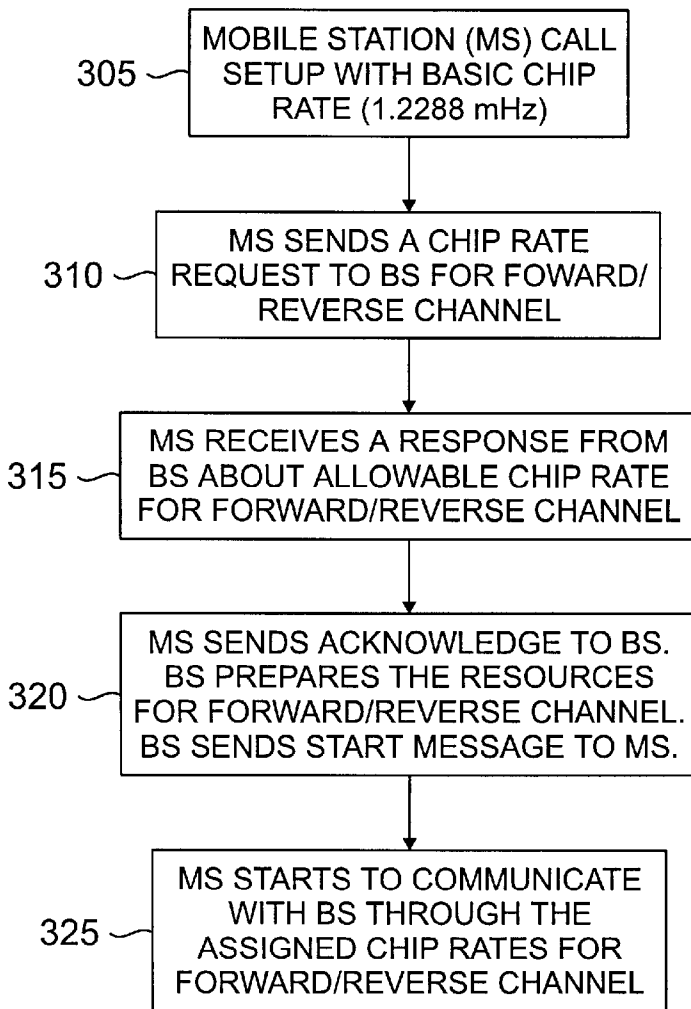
305 MOBILE STATION (MS) CALL SETUP WITH BASIC CHIP RATE (1.2288 mHz)

310 MS SENDS A CHIP RATE REQUEST TO BS FOR FOWARD/ REVERSE CHANNEL

315 MS RECEIVES A RESPONSE FROM BS ABOUT ALLOWABLE CHIP RATE FOR FORWARD/REVERSE CHANNEL

320 MS SENDS ACKNOWLEDGE TO BS. BS PREPARES THE RESOURCES FOR FORWARD/REVERSE CHANNEL. BS SENDS START MESSAGE TO MS.

325 MS STARTS TO COMMUNICATE WITH BS THROUGH THE ASSIGNED CHIP RATES FOR FORWARD/REVERSE CHANNEL